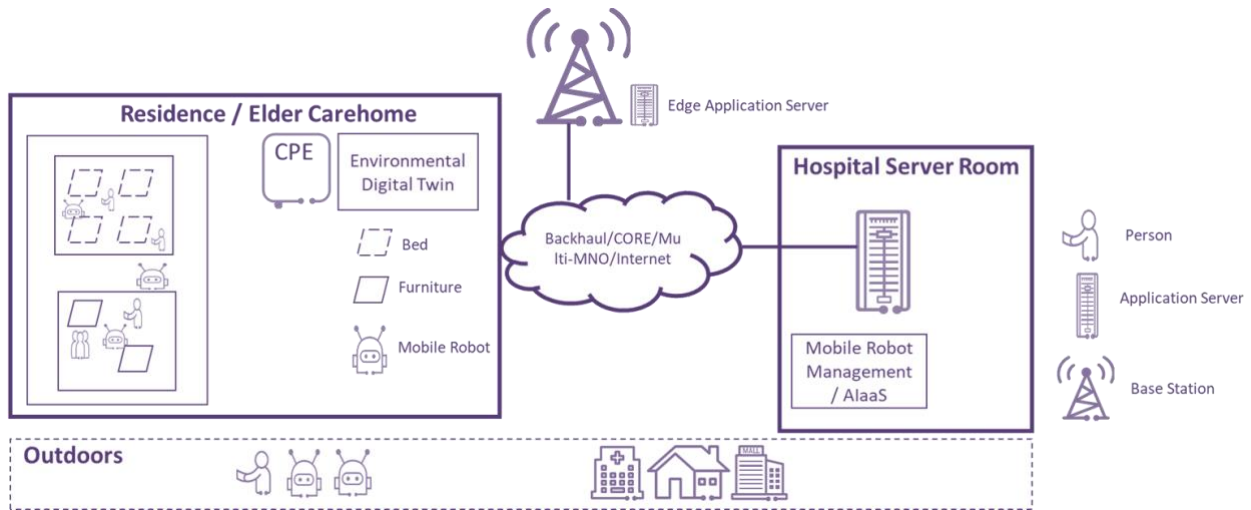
Edge Application Server

Residence / Elder Carehome

CPE

Environmental Digital Twin

Bed

Furniture

Mobile Robot

Backhaul/CORE/Mu lti-MNO/Internet

Hospital Server Room

Mobile Robot Management / AIaaS

Person

Application Server

Base Station

Outdoors

MALL